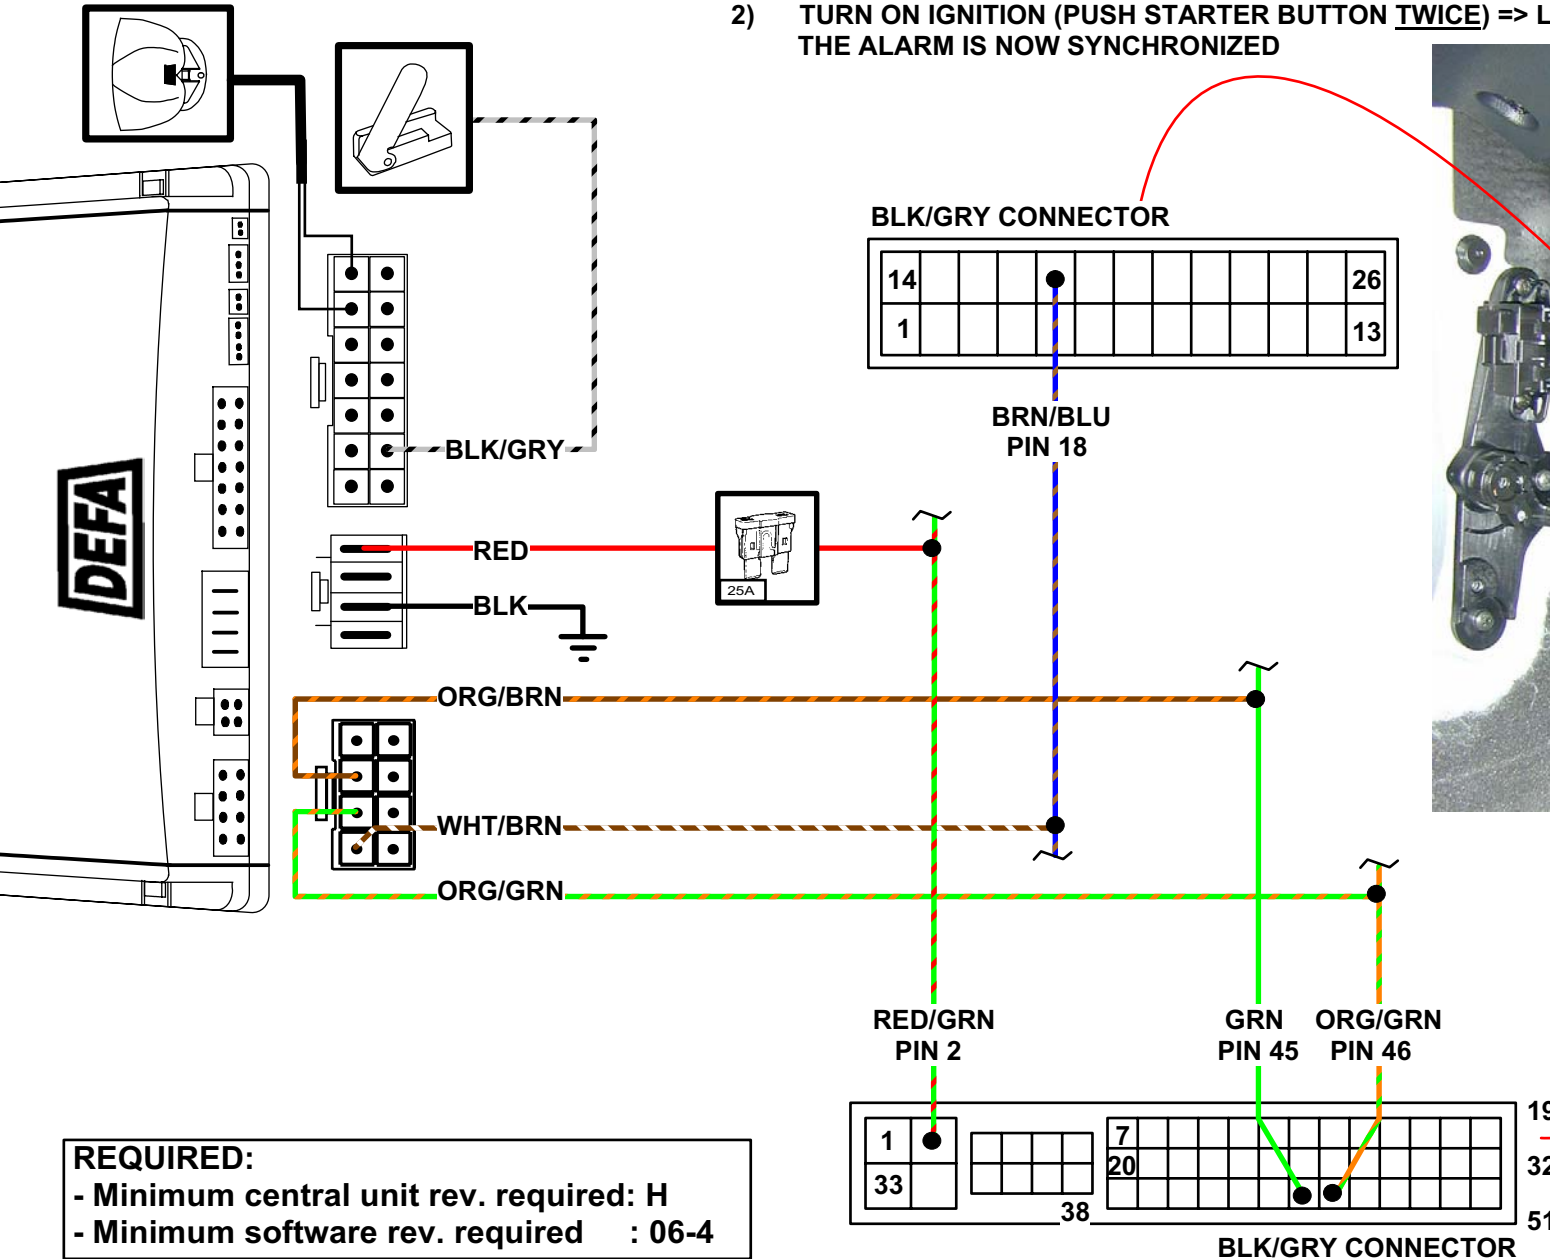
2) TURN ON IGNITION (PUSH STARTER BUTTON TWICE) => L
THE ALARM IS NOW SYNCHRONIZED

DEFA

BLK/GRY CONNECTOR

14

26

1

13

BRN/BLU
PIN 18

BLK/GRY

RED

25A

BLK

ORG/BRN

WHT/BRN

ORG/GRN

RED/GRN
PIN 2

GRN
PIN 45

ORG/GRN
PIN 46

1

33

38

7

20

19

32

51

BLK/GRY CONNECTOR

REQUIRED:
- Minimum central unit rev. required: H
- Minimum software rev. required : 06-4